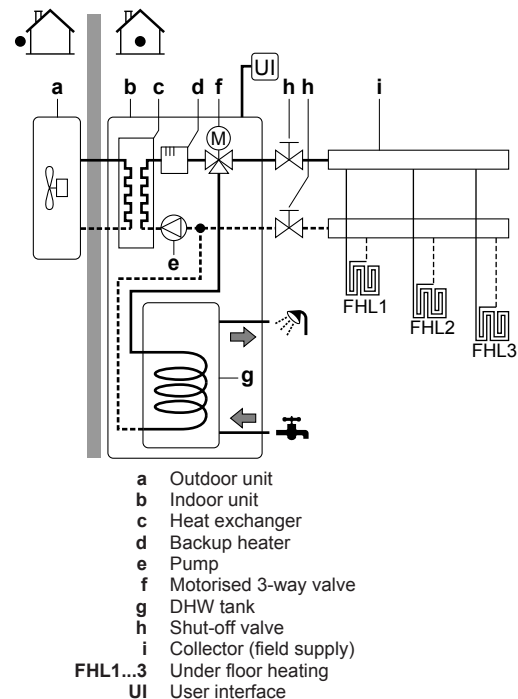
UI

a b c d f h h i

M

e

g

FHL1 FHL2 FHL3

**a** Outdoor unit
**b** Indoor unit
**c** Heat exchanger
**d** Backup heater
**e** Pump
**f** Motorised 3-way valve
**g** DHW tank
**h** Shut-off valve
**i** Collector (field supply)
**FHL1...3** Under floor heating
**UI** User interface